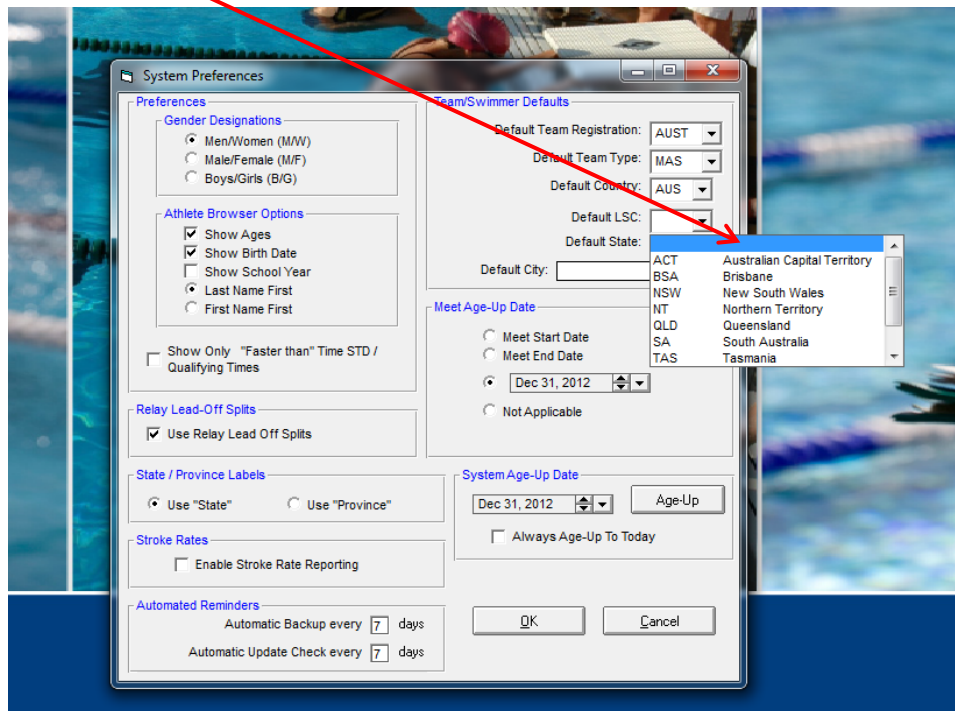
System Preferences

Preferences

Gender Designations
Men/Women (M/W)
Male/Female (M/F)
Boys/Girls (B/G)

Athlete Browser Options
Show Ages
Show Birth Date
Show School Year
Last Name First
First Name First

Show Only "Faster than" Time STD / Qualifying Times

Relay Lead-Off Splits
Use Relay Lead Off Splits

State / Province Labels
Use "State"
Use "Province"

Stroke Rates
Enable Stroke Rate Reporting

Automated Reminders
Automatic Backup every 7 days
Automatic Update Check every 7 days

Team/Swimmer Defaults
Default Team Registration: AUST
Default Team Type: MAS
Default Country: AUS
Default LSC:
Default State:
Default City:

| | |
|---|---|
| ACT | Australian Capital Territory |
| BSA | Brisbane |
| NSW | New South Wales |
| NT | Northern Territory |
| QLD | Queensland |
| SA | South Australia |
| TAS | Tasmania |

Meet Age-Up Date
Meet Start Date
Meet End Date
Dec 31, 2012
Not Applicable

System Age-Up Date
Dec 31, 2012
Age-Up
Always Age-Up To Today

OK
Cancel